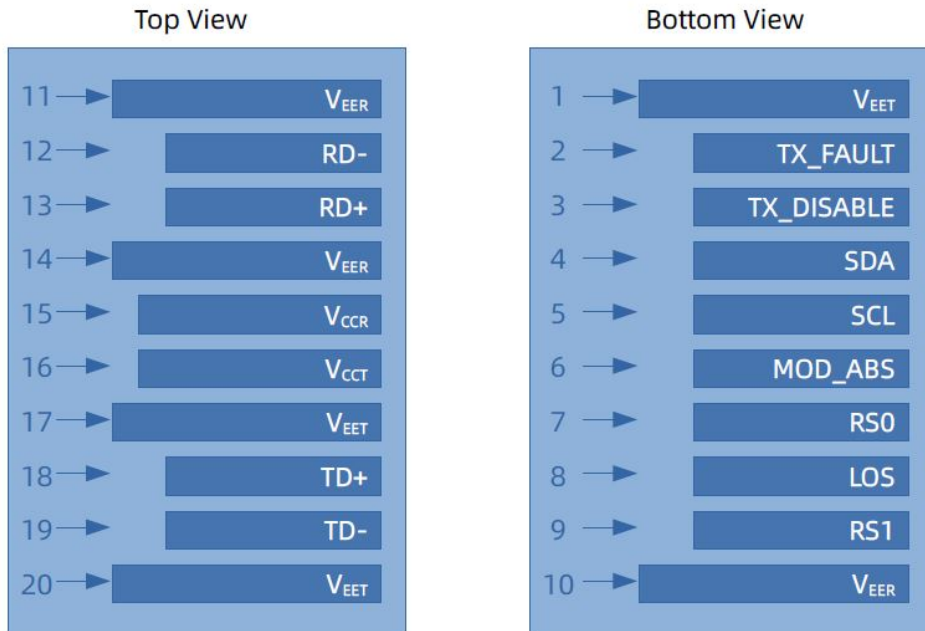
Top View

11 $V_{EER}$
12 RD-
13 RD+
14 $V_{EER}$
15 $V_{CCR}$
16 $V_{CCT}$
17 $V_{EET}$
18 TD+
19 TD-
20 $V_{EET}$

Bottom View

1 $V_{EET}$
2 TX_FAULT
3 TX_DISABLE
4 SDA
5 SCL
6 MOD_ABS
7 RS0
8 LOS
9 RS1
10 $V_{EER}$